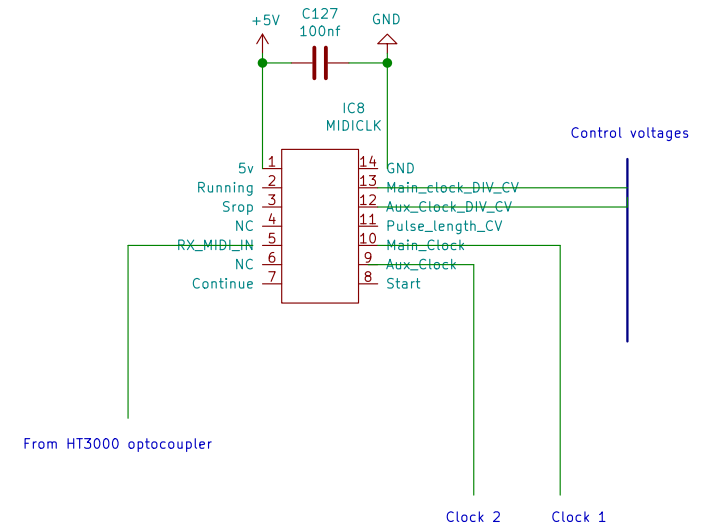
+5V
C127
100nf
GND

IC8
MIDICLK

Control voltages

5v 1
Running 2
Srop 3
NC 4
RX_MIDI_IN 5
NC 6
Continue 7

14 GND
13 Main_clock_DIV_CV
12 Aux_Clock_DIV_CV
11 Pulse_length_CV
10 Main_Clock
9 Aux_Clock
8 Start

From HT3000 optocoupler

Clock 2
Clock 1